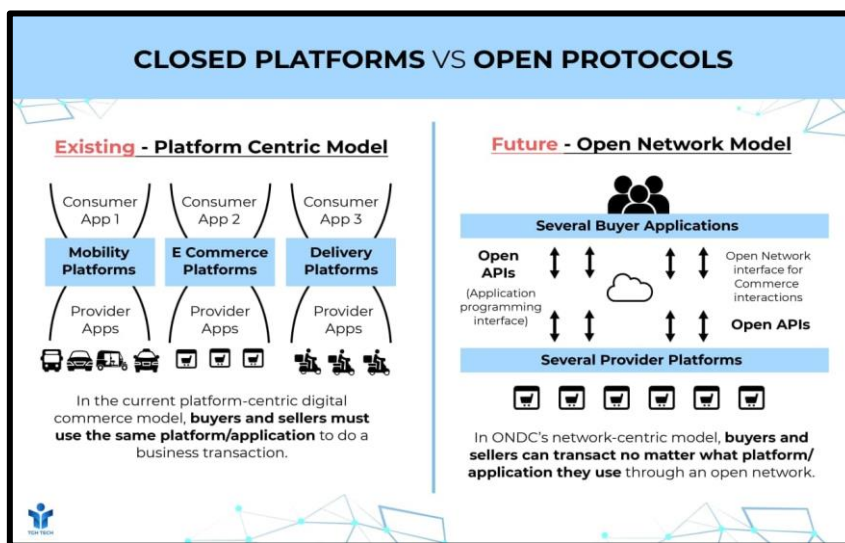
CLOSED PLATFORMS VS OPEN PROTOCOLS

Existing - Platform Centric Model

Consumer App 1

Consumer App 2

Consumer App 3

Mobility Platforms

E Commerce Platforms

Delivery Platforms

Provider Apps

Provider Apps

Provider Apps

In the current platform-centric digital commerce model, buyers and sellers must use the same platform/application to do a business transaction.

Future - Open Network Model

Several Buyer Applications

Open APIs

(Application programming interface)

Open Network interface for Commerce interactions

Open APIs

Several Provider Platforms

In ONDC's network-centric model, buyers and sellers can transact no matter what platform/application they use through an open network.

TGH TECH